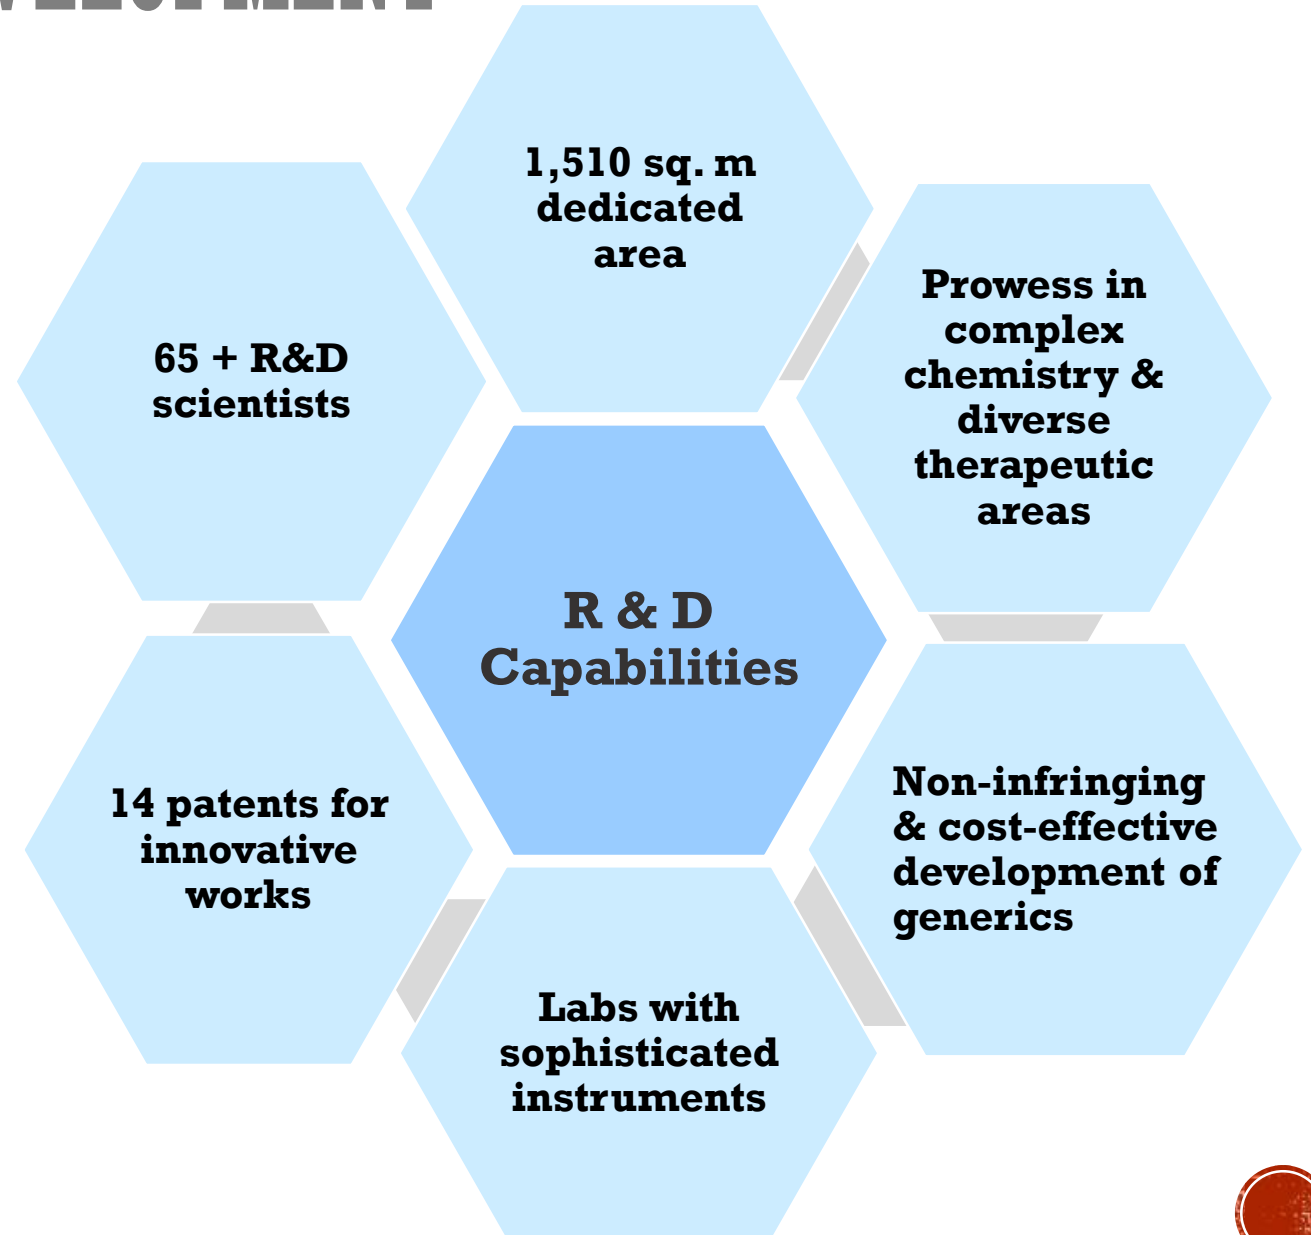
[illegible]

1,510 sq. m dedicated area

65 + R&D scientists

Prowess in complex chemistry & diverse therapeutic areas

R & D Capabilities

14 patents for innovative works

Non-infringing & cost-effective development of generics

Labs with sophisticated instruments